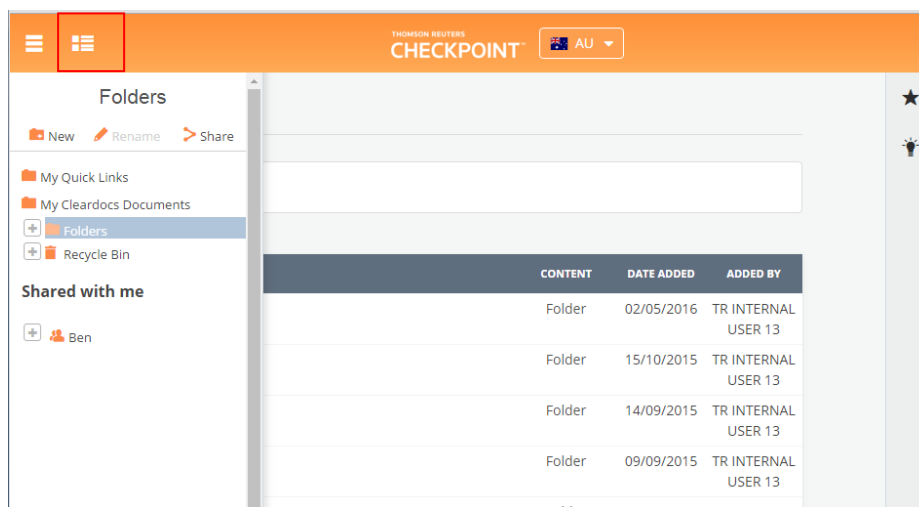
THOMSON REUTERS
CHECKPOINT™

AU

Folders

New Rename Share

My Quick Links

My Cleardocs Documents

Folders

Recycle Bin

Shared with me

Ben

| CONTENT | DATE ADDED | ADDED BY |
|---|---|---|
| Folder | 02/05/2016 | TR INTERNAL USER 13 |
| Folder | 15/10/2015 | TR INTERNAL USER 13 |
| Folder | 14/09/2015 | TR INTERNAL USER 13 |
| Folder | 09/09/2015 | TR INTERNAL USER 13 |